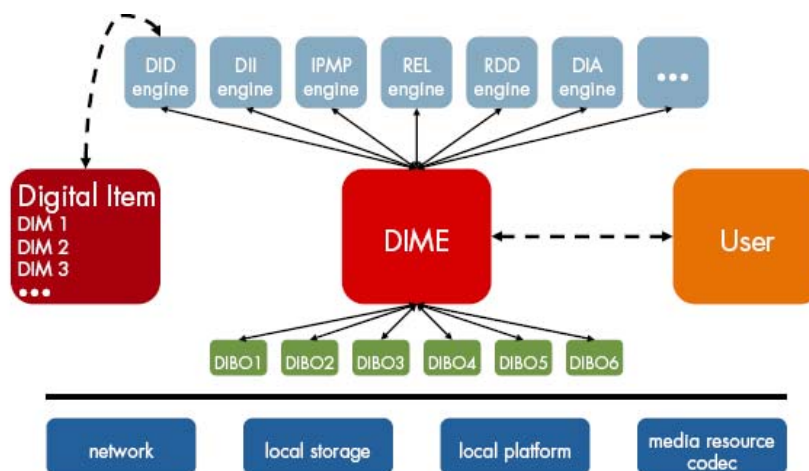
DID engine

DII engine

IPMP engine

REL engine

RDD engine

DIA engine

•••

Digital Item
DIM 1
DIM 2
DIM 3
•••

DIME

User

DIBO1

DIBO2

DIBO3

DIBO4

DIBO5

DIBO6

network

local storage

local platform

media resource codec